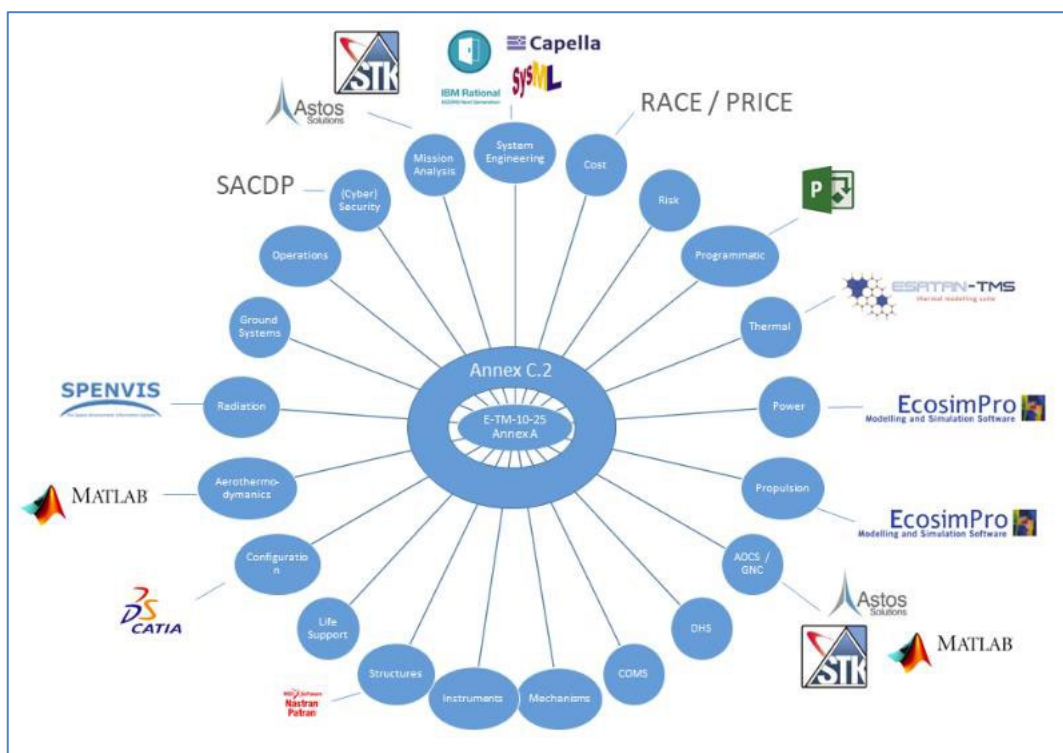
STK

IBM Rational
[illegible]

Capella

SysML

Astos Solutions

RACE / PRICE

Mission Analysis

System Engineering

Cost

SACDP

(Cyber) Security

Risk

P

Operations

Programmatic

ESATAN-TMS
thermal modelling suite

Ground Systems

Thermal

Annex C.2

SPENVIS
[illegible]

Radiation

E-TM-10-25 Annex A

Power

EcosimPro
Modelling and Simulation Software

MATLAB

Aerothermodymanics

Propulsion

EcosimPro
Modelling and Simulation Software

Configuratio n

ADCS / GNC

CATIA

Astos Solutions

Life Support

DHS

STK

MATLAB

Structures

COMS

MSC Software
Nastran
Patran

Instruments

Mechanisms